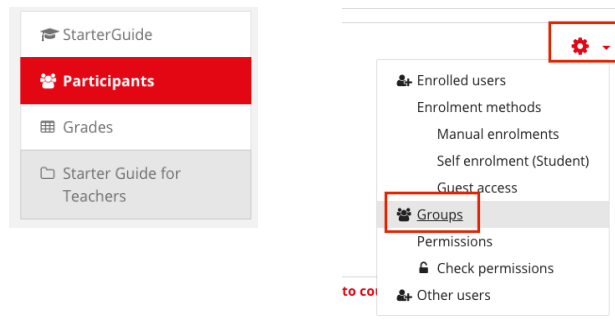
StarterGuide
Participants
Grades
Starter Guide for Teachers

Enrolled users
Enrolment methods
Manual enrolments
Self enrolment (Student)
Guest access
Groups
Permissions
Check permissions
to co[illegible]
Other users